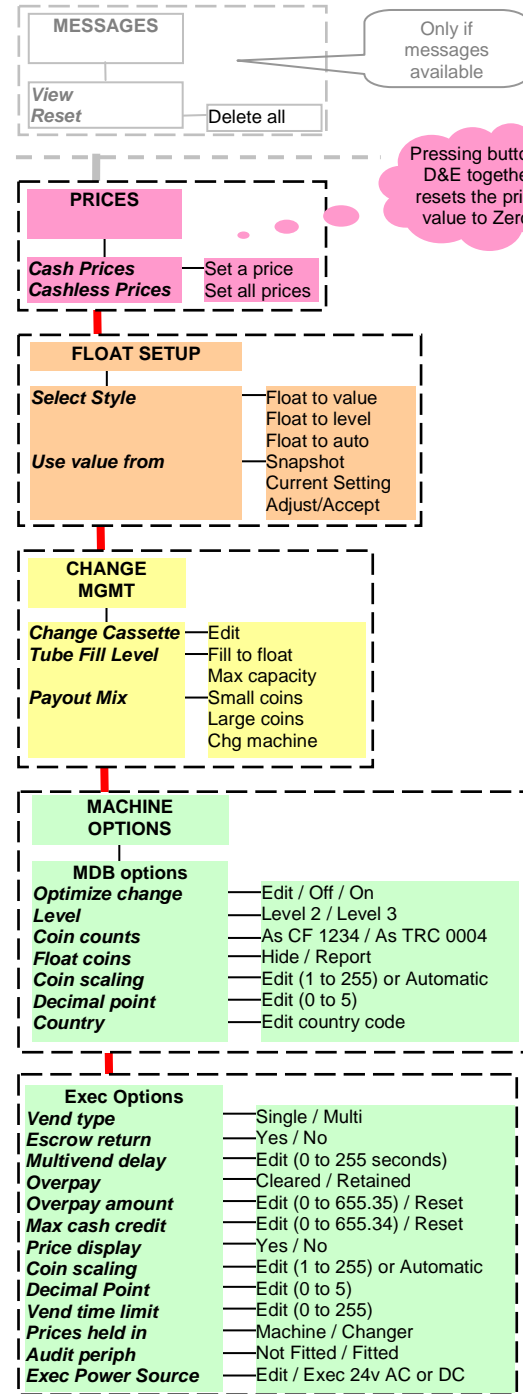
MESSAGES

Only if messages available

View
Reset

Delete all

Pressing butto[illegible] D&E togethe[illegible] resets the pri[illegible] value to Zer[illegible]

PRICES

Cash Prices
Cashless Prices

Set a price
Set all prices

FLOAT SETUP

Select Style

Use value from

Float to value
Float to level
Float to auto
Snapshot
Current Setting
Adjust/Accept

CHANGE MGMT

Change Cassette
Tube Fill Level

Payout Mix

Edit
Fill to float
Max capacity
Small coins
Large coins
Chg machine

MACHINE OPTIONS

MDB options
Optimize change
Level
Coin counts
Float coins
Coin scaling
Decimal point
Country

Edit / Off / On
Level 2 / Level 3
As CF 1234 / As TRC 0004
Hide / Report
Edit (1 to 255) or Automatic
Edit (0 to 5)
Edit country code

Exec Options
Vend type
Escrow return
Multivend delay
Overpay
Overpay amount
Max cash credit
Price display
Coin scaling
Decimal Point
Vend time limit
Prices held in
Audit periph
Exec Power Source

Single / Multi
Yes / No
Edit (0 to 255 seconds)
Cleared / Retained
Edit (0 to 655.35) / Reset
Edit (0 to 655.34) / Reset
Yes / No
Edit (1 to 255) or Automatic
Edit (0 to 5)
Edit (0 to 255)
Machine / Changer
Not Fitted / Fitted
Edit / Exec 24v AC or DC